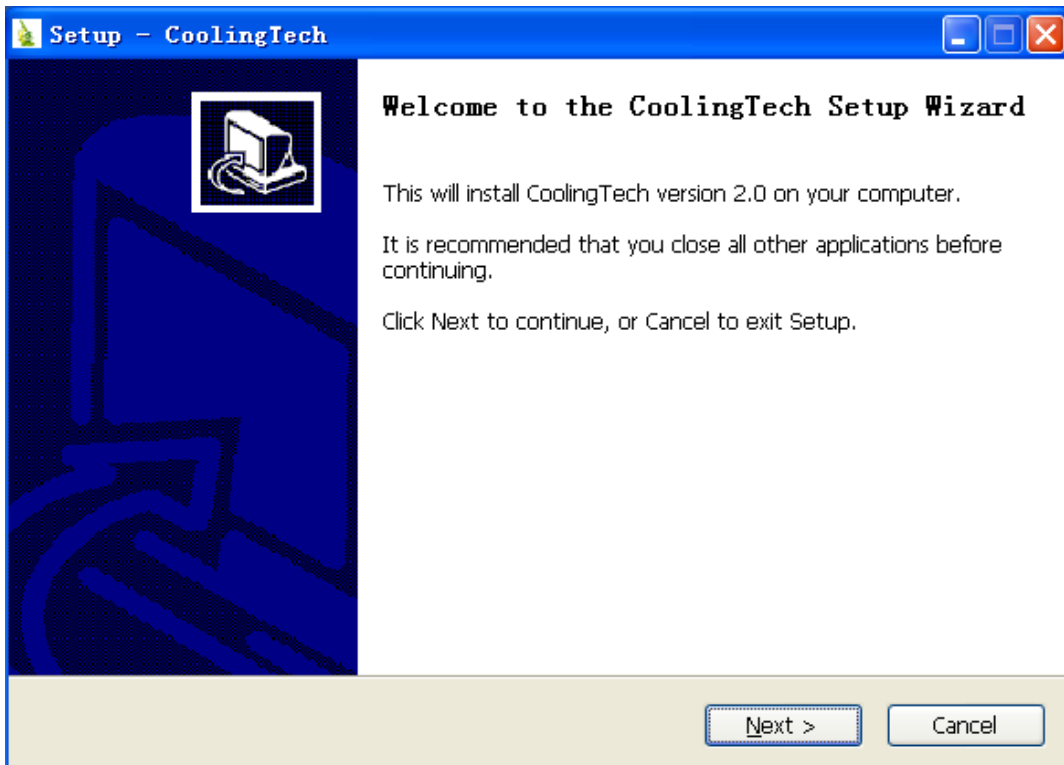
Setup - CoolingTech

Welcome to the CoolingTech Setup Wizard

This will install CoolingTech version 2.0 on your computer.

It is recommended that you close all other applications before continuing.

Click Next to continue, or Cancel to exit Setup.

Next >

Cancel